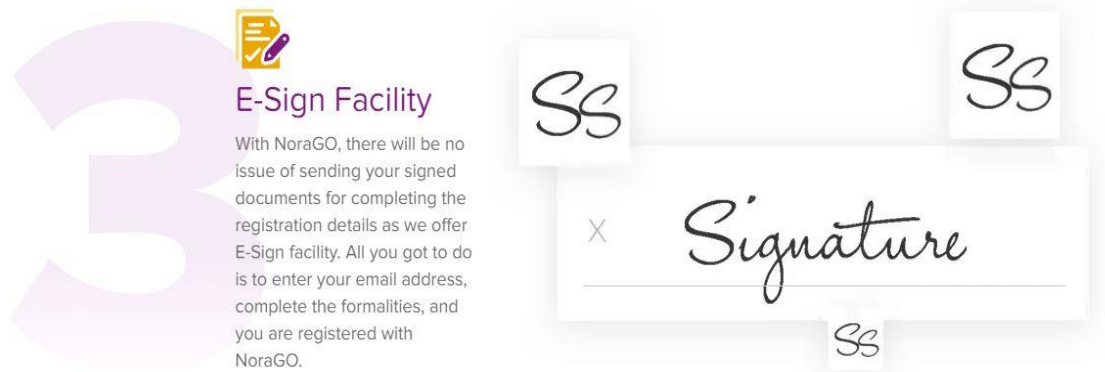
3

E-Sign Facility

With NoraGO, there will be no issue of sending your signed documents for completing the registration details as we offer E-Sign facility. All you got to do is to enter your email address, complete the formalities, and you are registered with NoraGO.

SS

SS

X Signature

SS